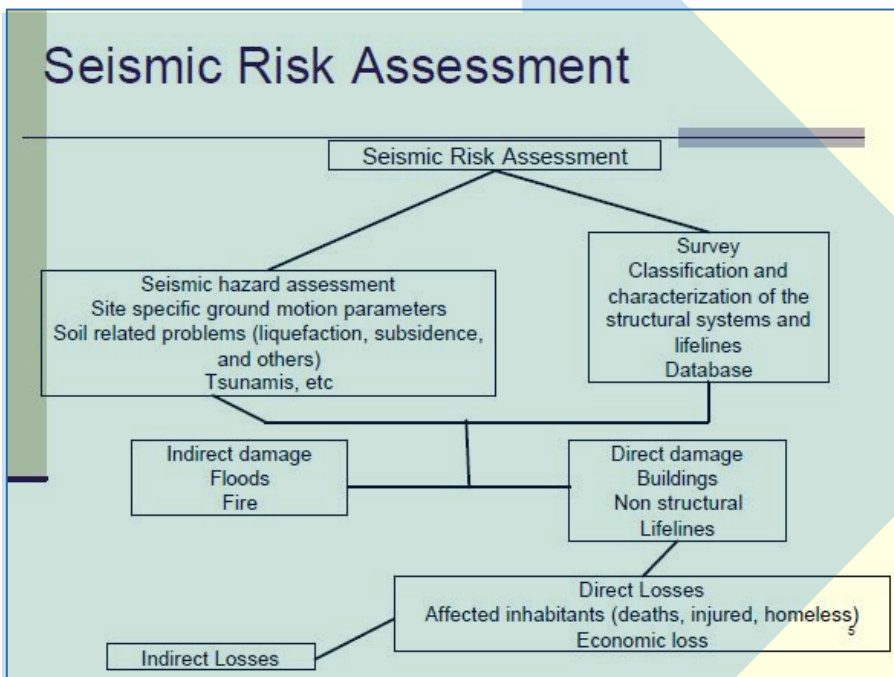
Seismic Risk Assessment

Seismic Risk Assessment

Seismic hazard assessment
Site specific ground motion parameters
Soil related problems (liquefaction, subsidence, and others)
Tsunamis, etc

Survey
Classification and characterization of the structural systems and lifelines
Database

Indirect damage
Floods
Fire

Direct damage
Buildings
Non structural
Lifelines

Direct Losses
Affected inhabitants (deaths, injured, homeless)
Economic loss

Indirect Losses

5